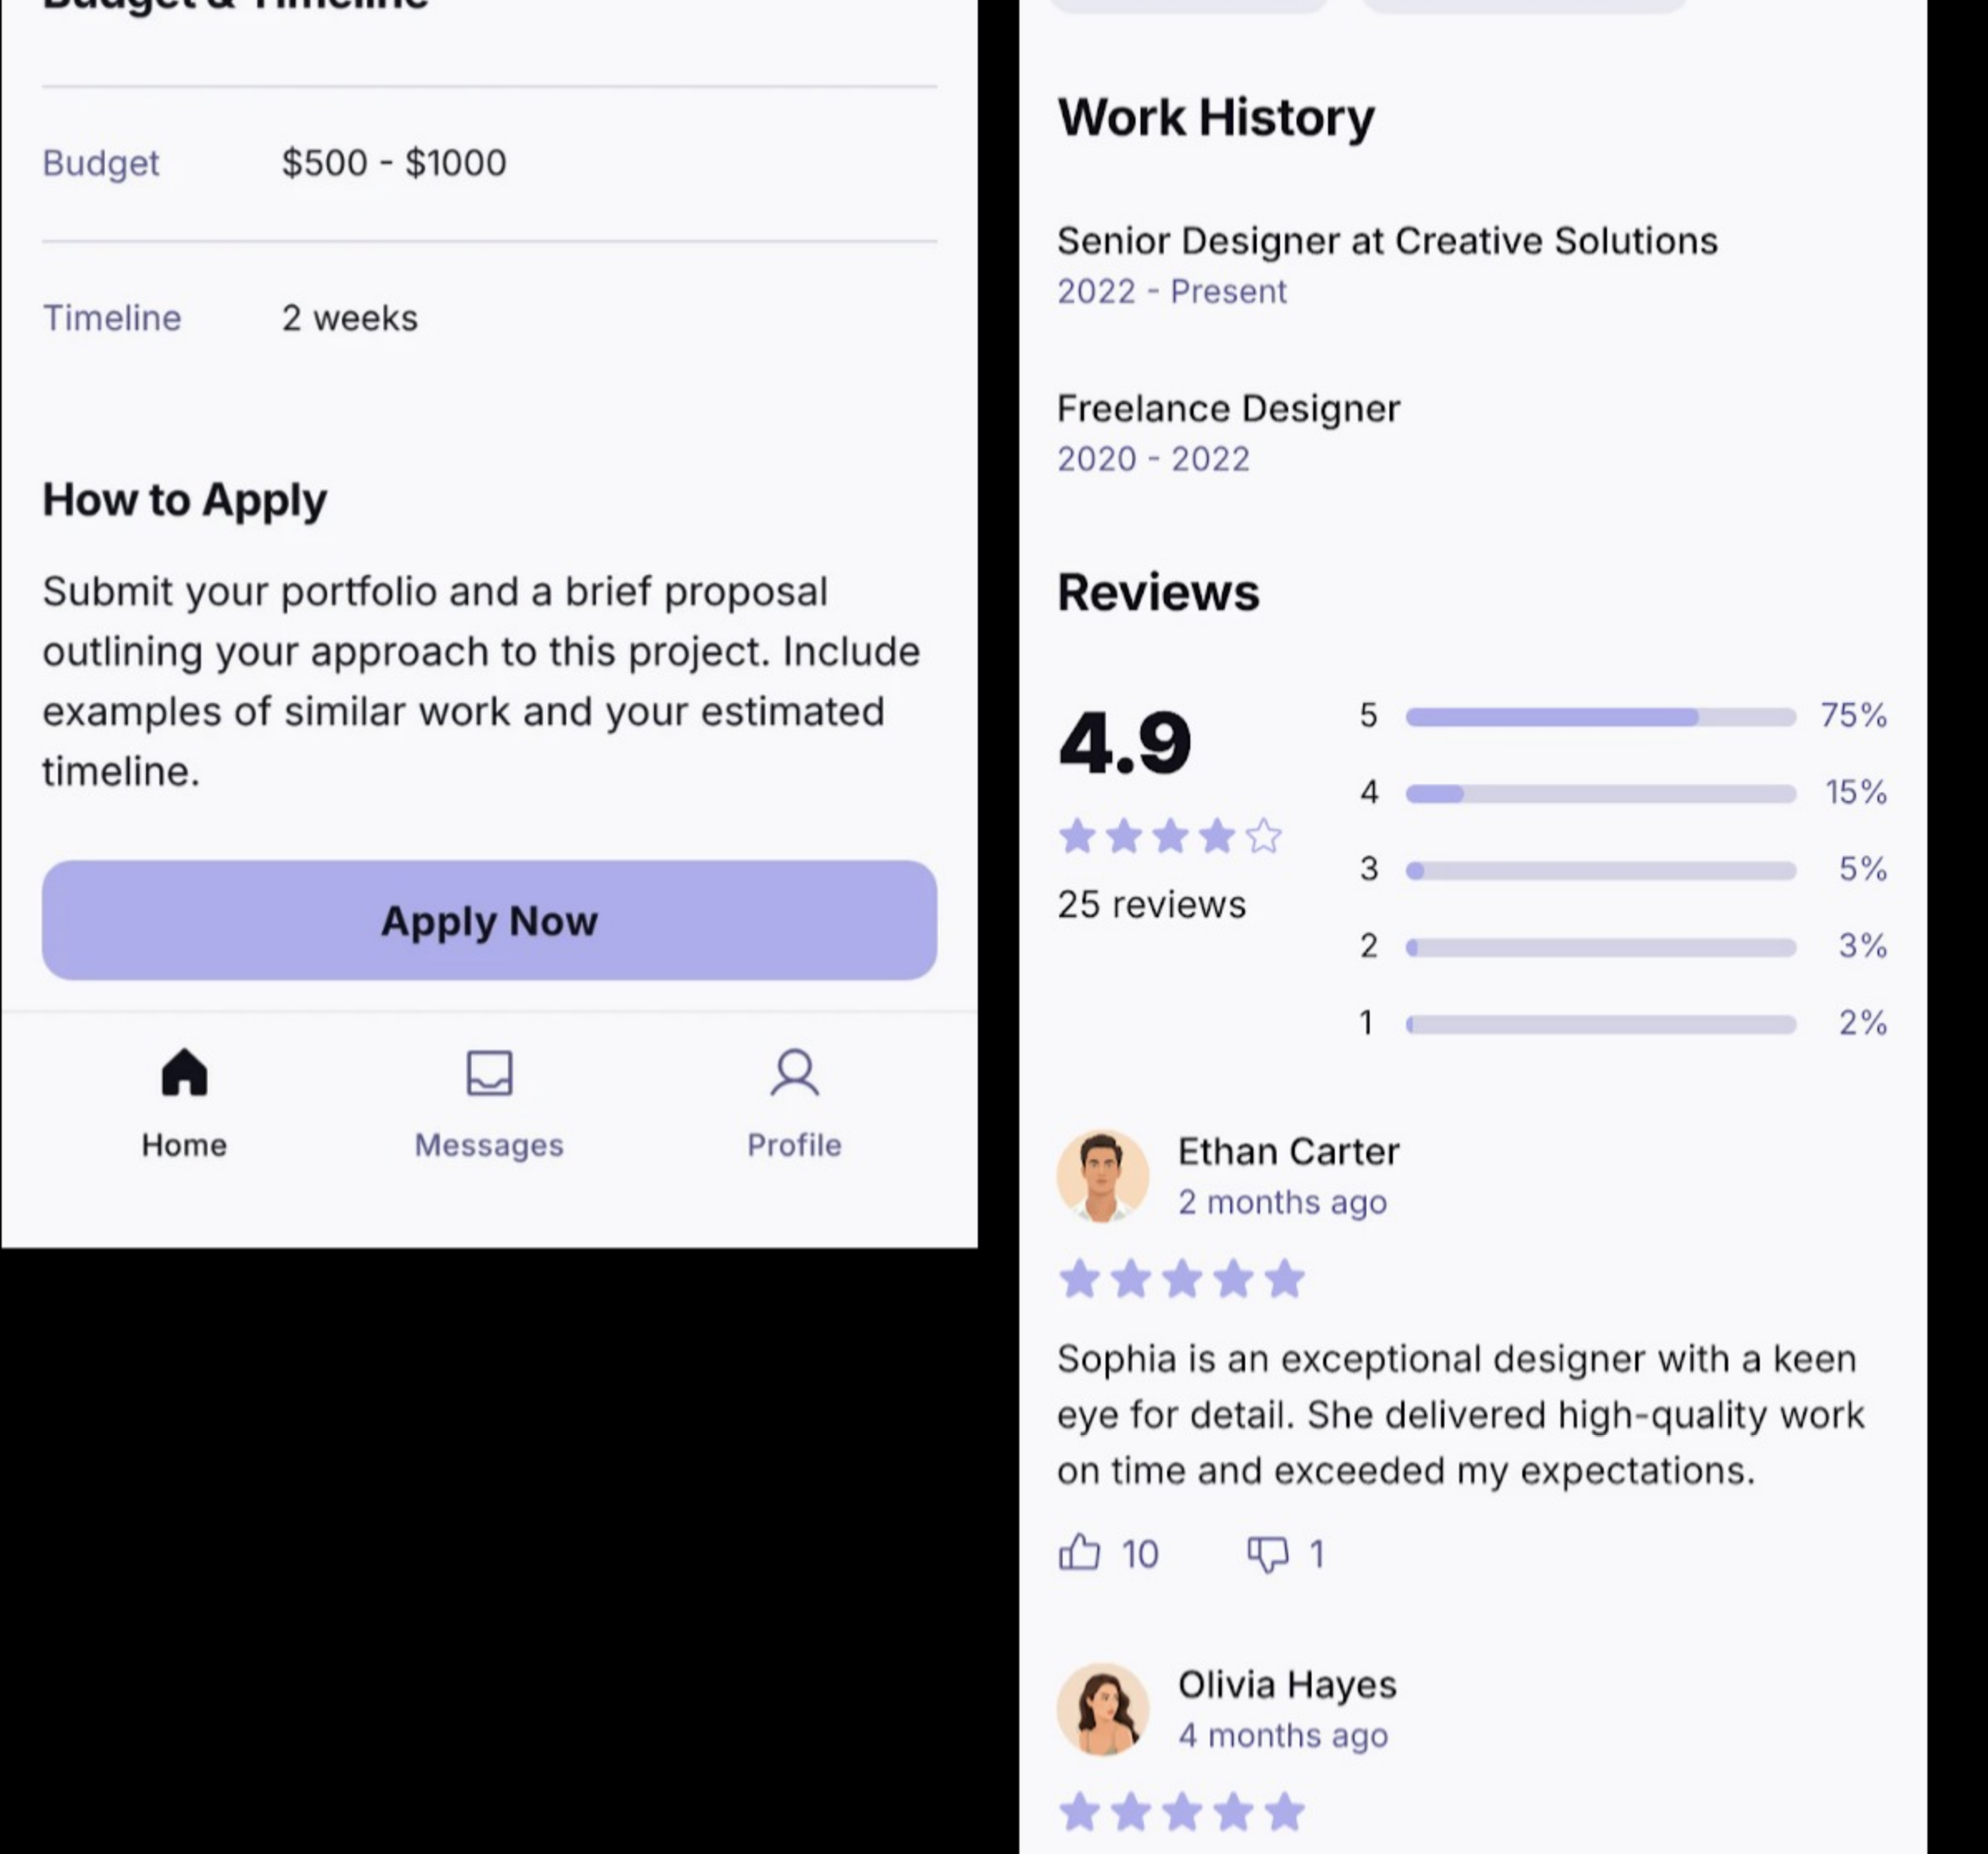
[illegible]

| | |
|---|---|
| Budget | $500 - $1000 |
| Timeline | 2 weeks |

How to Apply

Submit your portfolio and a brief proposal outlining your approach to this project. Include examples of similar work and your estimated timeline.

Apply Now

Home Messages Profile

Work History

Senior Designer at Creative Solutions
2022 - Present

Freelance Designer
2020 - 2022

Reviews

4.9
25 reviews

| | |
|---|---|
| 5 | 75% |
| 4 | 15% |
| 3 | 5% |
| 2 | 3% |
| 1 | 2% |

Ethan Carter
2 months ago

Sophia is an exceptional designer with a keen eye for detail. She delivered high-quality work on time and exceeded my expectations.

10 1

Olivia Hayes
4 months ago